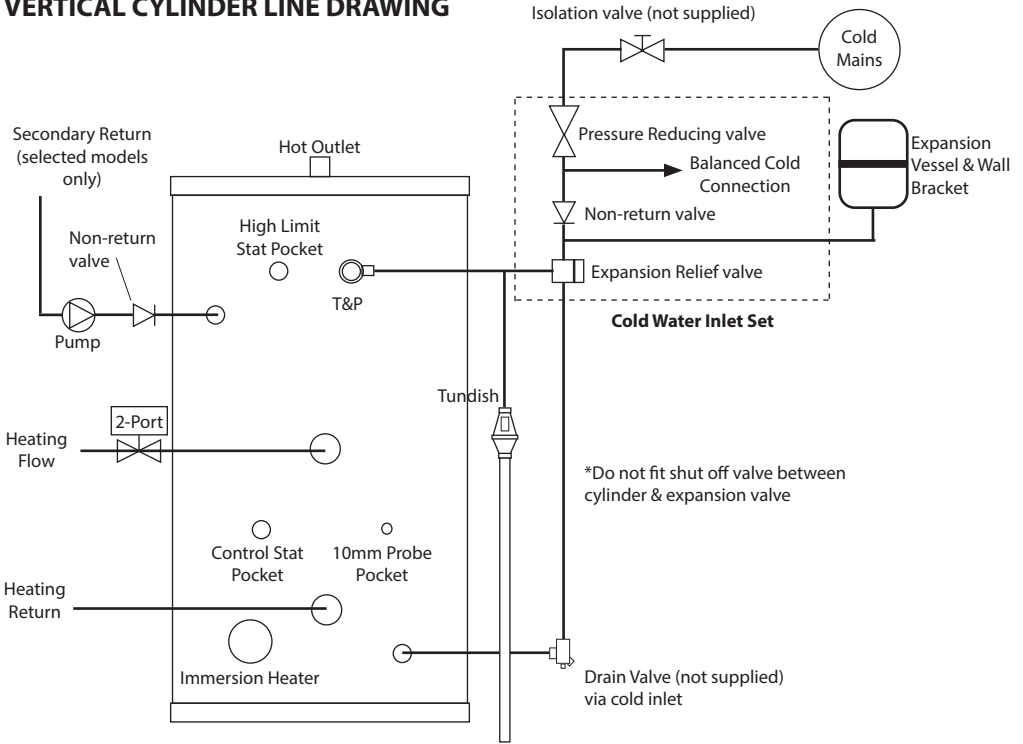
VERTICAL CYLINDER LINE DRAWING

Isolation valve (not supplied)

Cold Mains

Pressure Reducing valve

Balanced Cold Connection

Expansion Vessel & Wall Bracket

Non-return valve

Expansion Relief valve

Cold Water Inlet Set

Secondary Return (selected models only)

Hot Outlet

High Limit Stat Pocket

Non-return valve

T&P

Pump

Tundish

2-Port

Heating Flow

*Do not fit shut off valve between cylinder & expansion valve

Control Stat Pocket

10mm Probe Pocket

Heating Return

Immersion Heater

Drain Valve (not supplied) via cold inlet